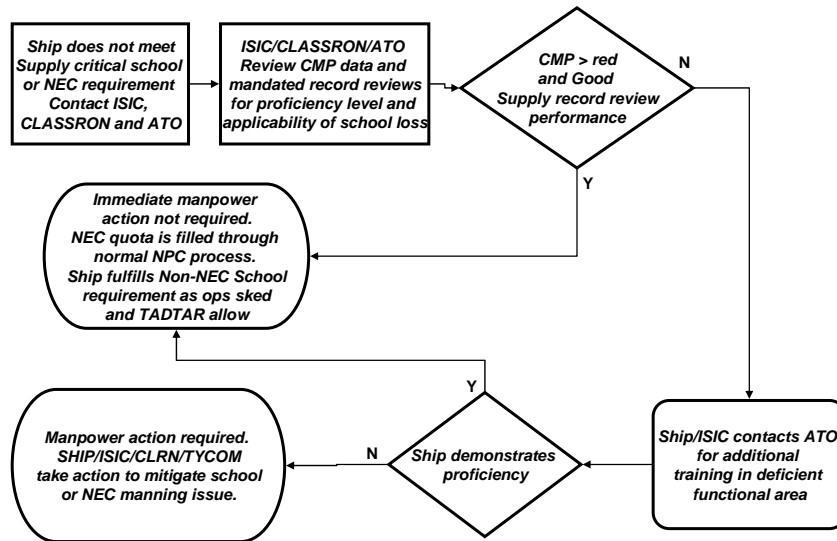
Ship does not meet Supply critical school or NEC requirement Contact ISIC, CLASSRON and ATO

ISIC/CLASSRON/ATO Review CMP data and mandated record reviews for proficiency level and applicability of school loss

CMP > red and Good Supply record review performance

N

Y

Immediate manpower action not required. NEC quota is filled through normal NPC process. Ship fulfills Non-NEC School requirement as ops sked and TADTAR allow

Y

Manpower action required. SHIP/ISIC/CLRN/TYCOM take action to mitigate school or NEC manning issue.

N

Ship demonstrates proficiency

Ship/ISIC contacts ATO for additional training in deficient functional area